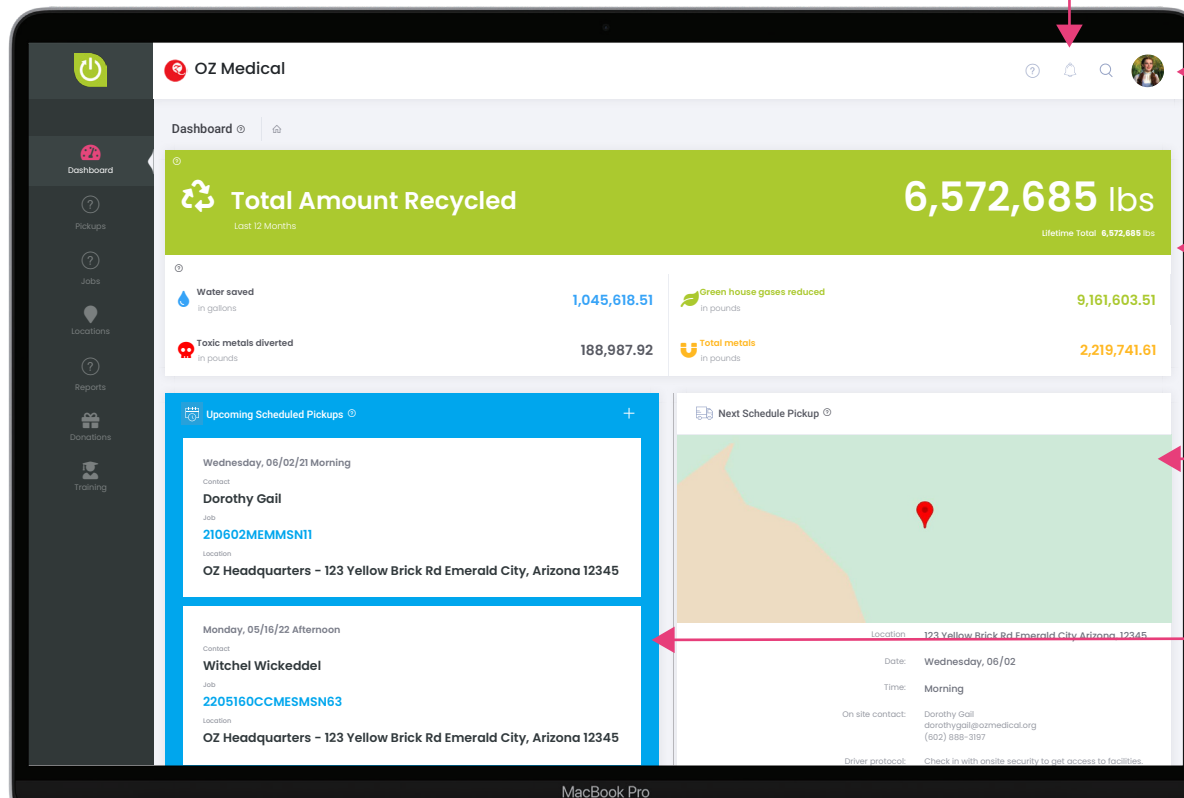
OZ Medical

Dashboard

Pickups

Jobs

Locations

Reports

Donations

Training

Dashboard

Total Amount Recycled

Last 12 Months

6,572,685 lbs

Lifetime Total 6,572,685 lbs

Water saved
in gallons
1,045,618.51

Green house gases reduced
in pounds
9,161,603.51

Toxic metals diverted
in pounds
188,987.92

Total metals
in pounds
2,219,741.61

Upcoming Scheduled Pickups

+

Wednesday, 06/02/21 Morning
Contact
Dorothy Gail
Job
210602MEMMSN11
Location
OZ Headquarters - 123 Yellow Brick Rd Emerald City, Arizona 12345

Monday, 05/16/22 Afternoon
Contact
Witchel Wickeddel
Job
2205160CCMESMSN63
Location
OZ Headquarters - 123 Yellow Brick Rd Emerald City, Arizona 12345

Next Schedule Pickup

Location: 123 Yellow Brick Rd Emerald City Arizona 12345

Date: Wednesday, 06/02

Time: Morning

On site contact: Dorothy Gail
dorothygail@ozmedical.org
(602) 888-3197

Driver protocol: Check in with onsite security to get access to facilities.

MacBook Pro